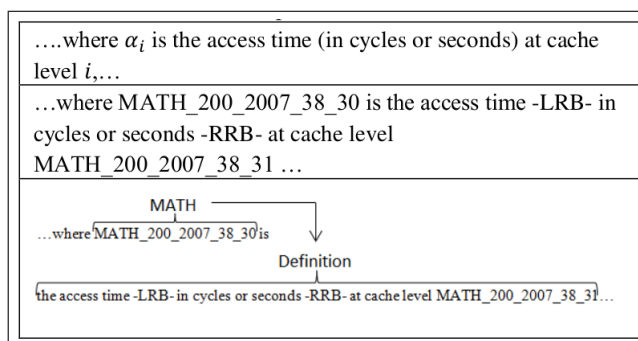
| |
|---|
| ….where $\alpha_i$ is the access time (in cycles or seconds) at cache level $i$,… |
| …where MATH_200_2007_38_30 is the access time -LRB- in cycles or seconds -RRB- at cache level MATH_200_2007_38_31 … |
| MATH<br>…where MATH_200_2007_38_30 is<br>Definition<br>the access time -LRB- in cycles or seconds -RRB- at cache level MATH_200_2007_38_31… |